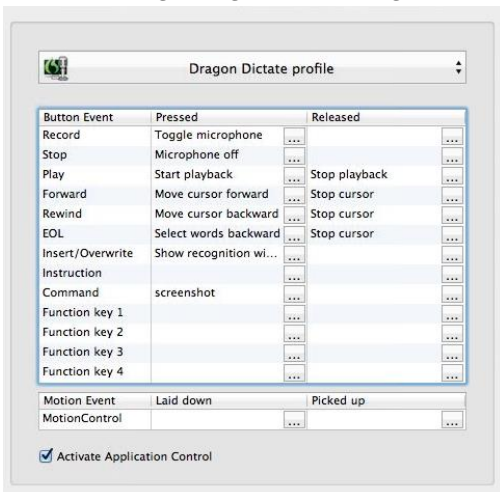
Dragon Dictate profile

| Button Event | Pressed | | Released | |
|---|---|---|---|---|
| Record | Toggle microphone | ... | | ... |
| Stop | Microphone off | ... | | ... |
| Play | Start playback | ... | Stop playback | ... |
| Forward | Move cursor forward | ... | Stop cursor | ... |
| Rewind | Move cursor backward | ... | Stop cursor | ... |
| EOL | Select words backward | ... | Stop cursor | ... |
| Insert/Overwrite | Show recognition wi... | ... | | ... |
| Instruction | | ... | | ... |
| Command | screenshot | ... | | ... |
| Function key 1 | | ... | | ... |
| Function key 2 | | ... | | ... |
| Function key 3 | | ... | | ... |
| Function key 4 | | ... | | ... |

| Motion Event | Laid down | | Picked up | |
|---|---|---|---|---|
| MotionControl | | ... | | ... |

Activate Application Control